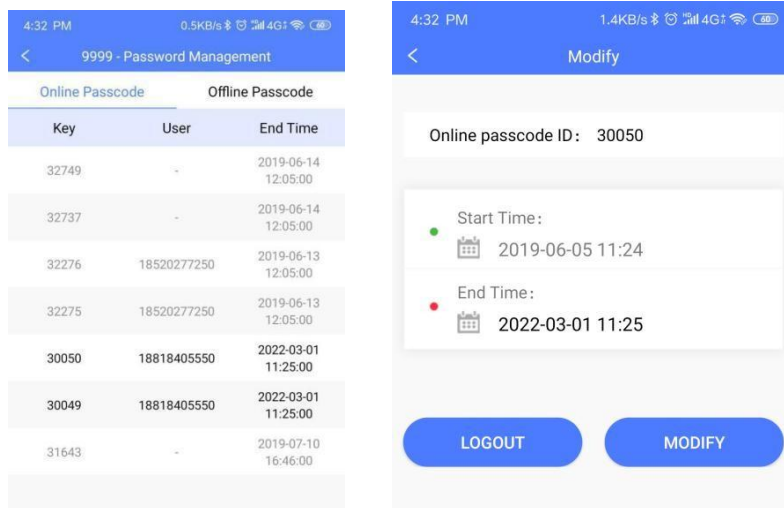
4:32 PM 0.5KB/s 4G 60

<

9999 - Password Management

Online Passcode Offline Passcode

| Key | User | End Time |
|---|---|---|
| 32749 | - | 2019-06-14 12:05:00 |
| 32737 | - | 2019-06-14 12:05:00 |
| 32276 | 18520277250 | 2019-06-13 12:05:00 |
| 32275 | 18520277250 | 2019-06-13 12:05:00 |
| 30050 | 18818405550 | 2022-03-01 11:25:00 |
| 30049 | 18818405550 | 2022-03-01 11:25:00 |
| 31643 | - | 2019-07-10 16:46:00 |

4:32 PM 1.4KB/s 4G 60

<

Modify

Online passcode ID: 30050

Start Time:

2019-06-05 11:24

End Time:

2022-03-01 11:25

LOGOUT

MODIFY